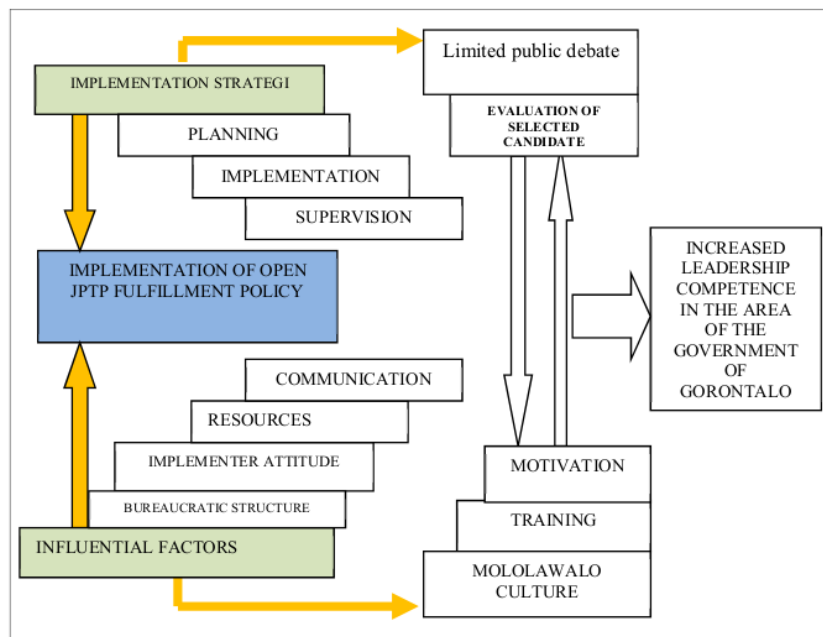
IMPLEMENTATION STRATEGI

PLANNING

IMPLEMENTATION

SUPERVISION

IMPLEMENTATION OF OPEN JPTP FULFILLMENT POLICY

COMMUNICATION

RESOURCES

IMPLEMENTER ATTITUDE

BUREAUCRATIC STRUCTURE

INFLUENTIAL FACTORS

Limited public debate

EVALUATION OF SELECTED CANDIDATE

INCREASED LEADERSHIP COMPETENCE IN THE AREA OF THE GOVERNMENT OF GORONTALO

MOTIVATION

TRAINING

MOLOLAWALO CULTURE